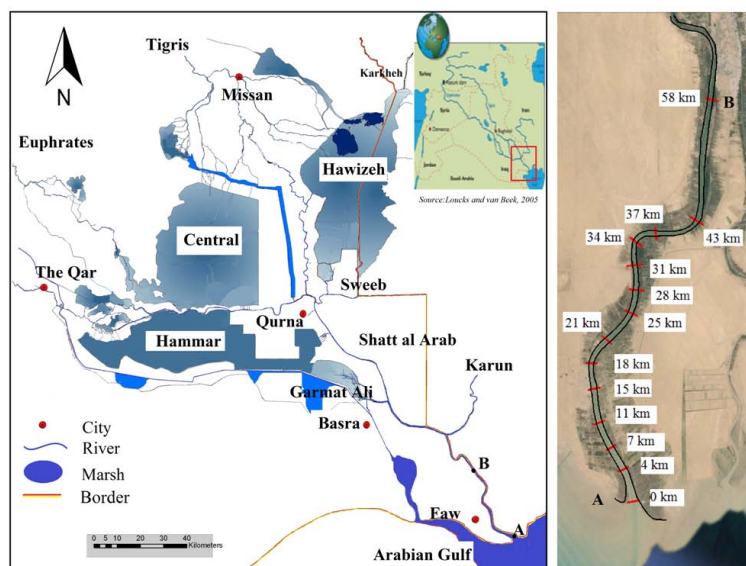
N

Tigris

Missan

Karkheh

Euphrates

Hawizeh

Source:Loucks and van Beek, 2005

Central

The Qar

Sweeb

Qurna

Shatt al Arab

Hammar

Karun

Garmat Ali

City

River

Marsh

Border

Basra

B

Faw

A

0 5 10 20 30 40 Kilometers

Arabian Gulf

58 km

B

37 km

34 km

43 km

31 km

28 km

21 km

25 km

18 km

15 km

11 km

7 km

4 km

A

0 km